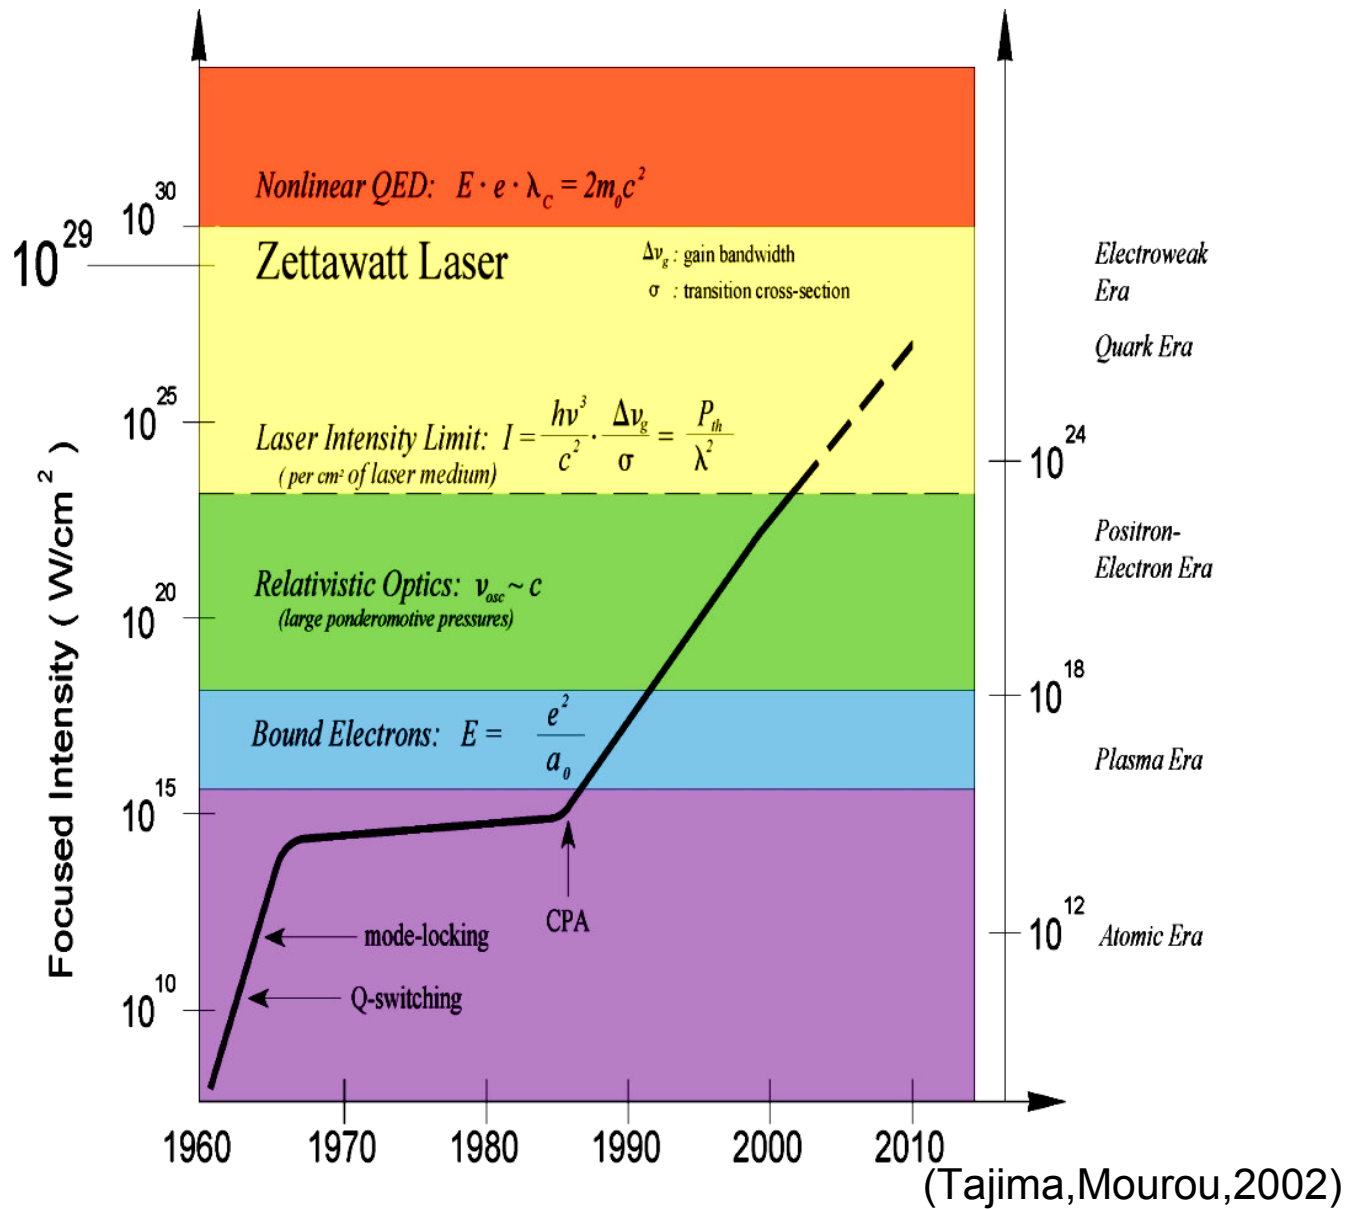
Nonlinear QED: $E \cdot e \cdot \lambda_c = 2m_0c^2$

$10^{30}$

$10^{29}$

Zettawatt Laser

$\Delta\nu_g$ : gain bandwidth

$\sigma$ : transition cross-section

Electroweak Era

Quark Era

$10^{25}$

Laser Intensity Limit: $I = \frac{h\nu^3}{c^2} \cdot \frac{\Delta\nu_g}{\sigma} = \frac{P_{th}}{\lambda^2}$

( per cm² of laser medium)

$10^{24}$

Positron-Electron Era

$10^{20}$

Relativistic Optics: $v_{osc} \sim c$

(large ponderomotive pressures)

$10^{18}$

Bound Electrons: $E = \frac{e^2}{a_0}$

Plasma Era

$10^{15}$

CPA

$10^{12}$

Atomic Era

mode-locking

$10^{10}$

Q-switching

Focused Intensity ( W/cm $^2$ )

1960 1970 1980 1990 2000 2010

(Tajima,Mourou,2002)